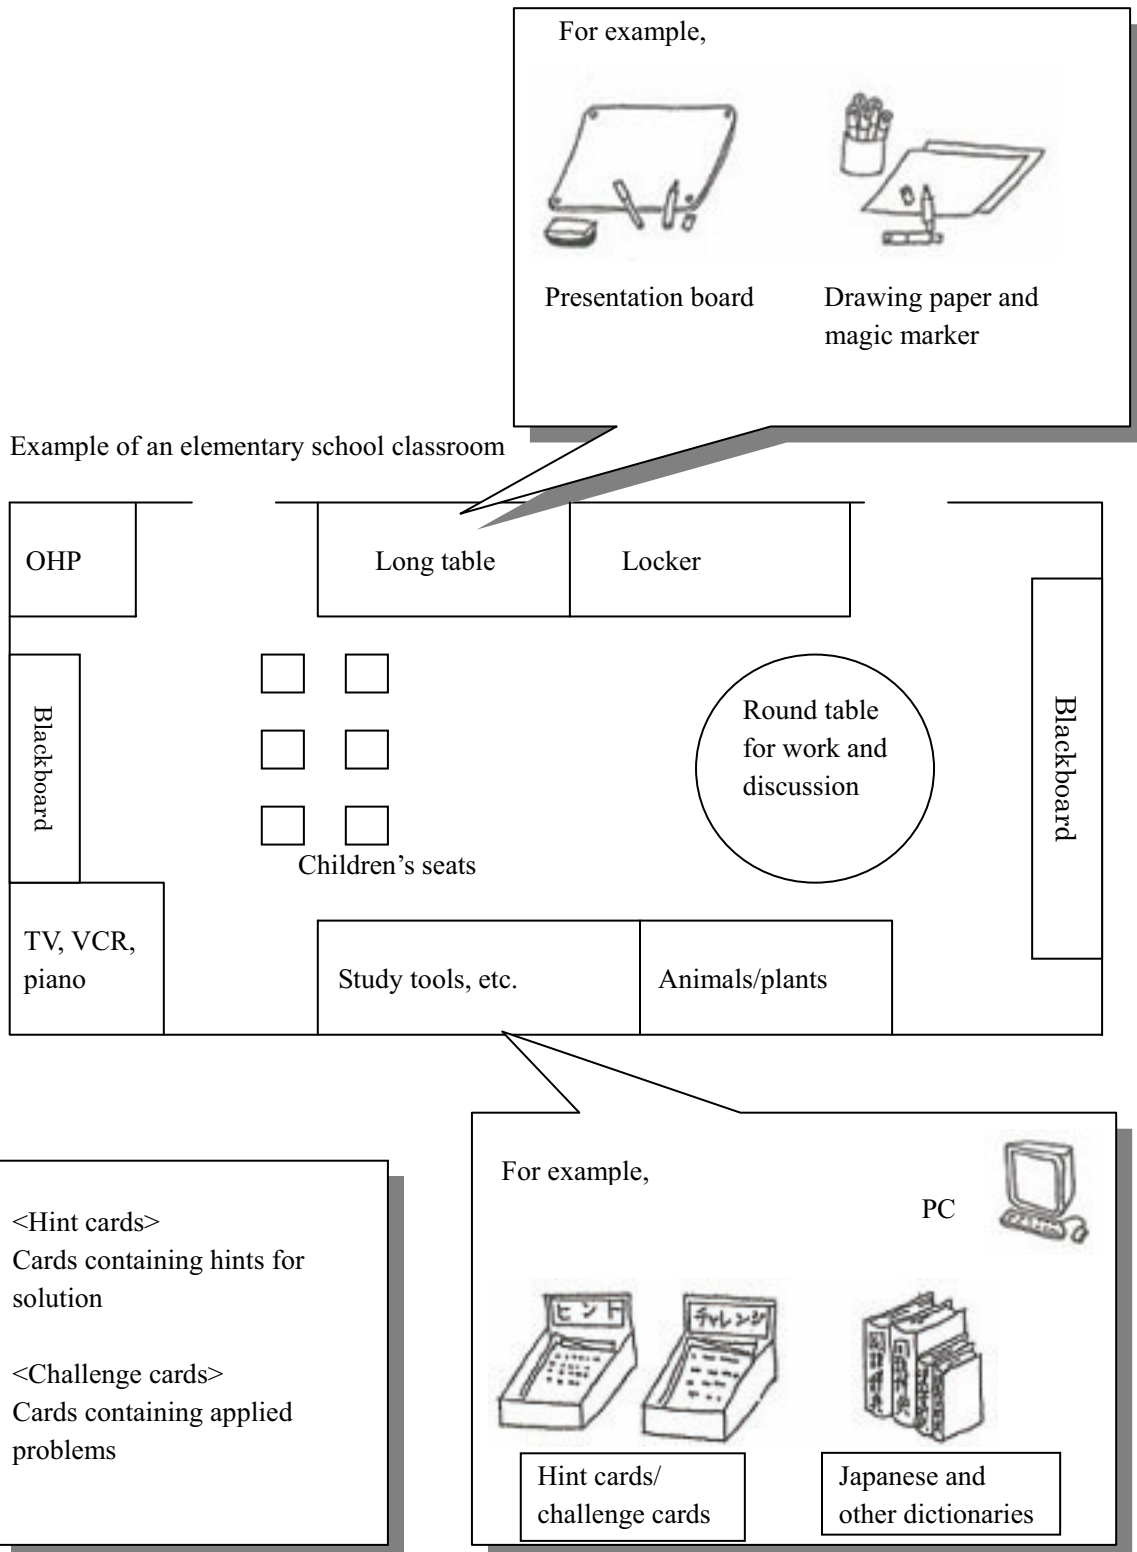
For example,

Presentation board

Drawing paper and magic marker

Example of an elementary school classroom

OHP

Long table

Locker

Blackboard

Round table for work and discussion

Blackboard

Children's seats

TV, VCR, piano

Study tools, etc.

Animals/plants

<Hint cards>
Cards containing hints for solution

<Challenge cards>
Cards containing applied problems

For example,

PC

ヒント

チャレンジ

Hint cards/ challenge cards

Japanese and other dictionaries